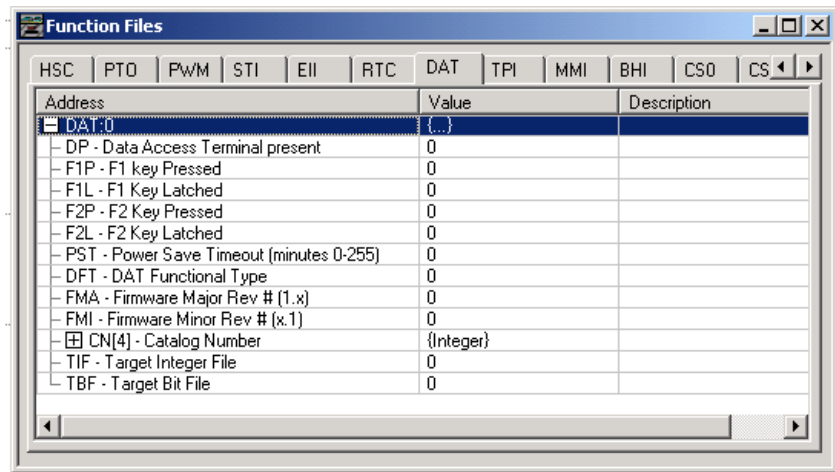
Function Files

HSC | PTO | PWM | STI | EII | RTC | DAT | TPI | MMI | BHI | CS0 | CS

| Address | Value | Description |
|---|---|---|
| DAT:0 | {...} | |
| DP - Data Access Terminal present | 0 | |
| F1P - F1 key Pressed | 0 | |
| F1L - F1 Key Latched | 0 | |
| F2P - F2 Key Pressed | 0 | |
| F2L - F2 Key Latched | 0 | |
| PST - Power Save Timeout (minutes 0-255) | 0 | |
| DFT - DAT Functional Type | 0 | |
| FMA - Firmware Major Rev # (1.x) | 0 | |
| FMI - Firmware Minor Rev # (x.1) | 0 | |
| CN[4] - Catalog Number | {Integer} | |
| TIF - Target Integer File | 0 | |
| TBF - Target Bit File | 0 | |